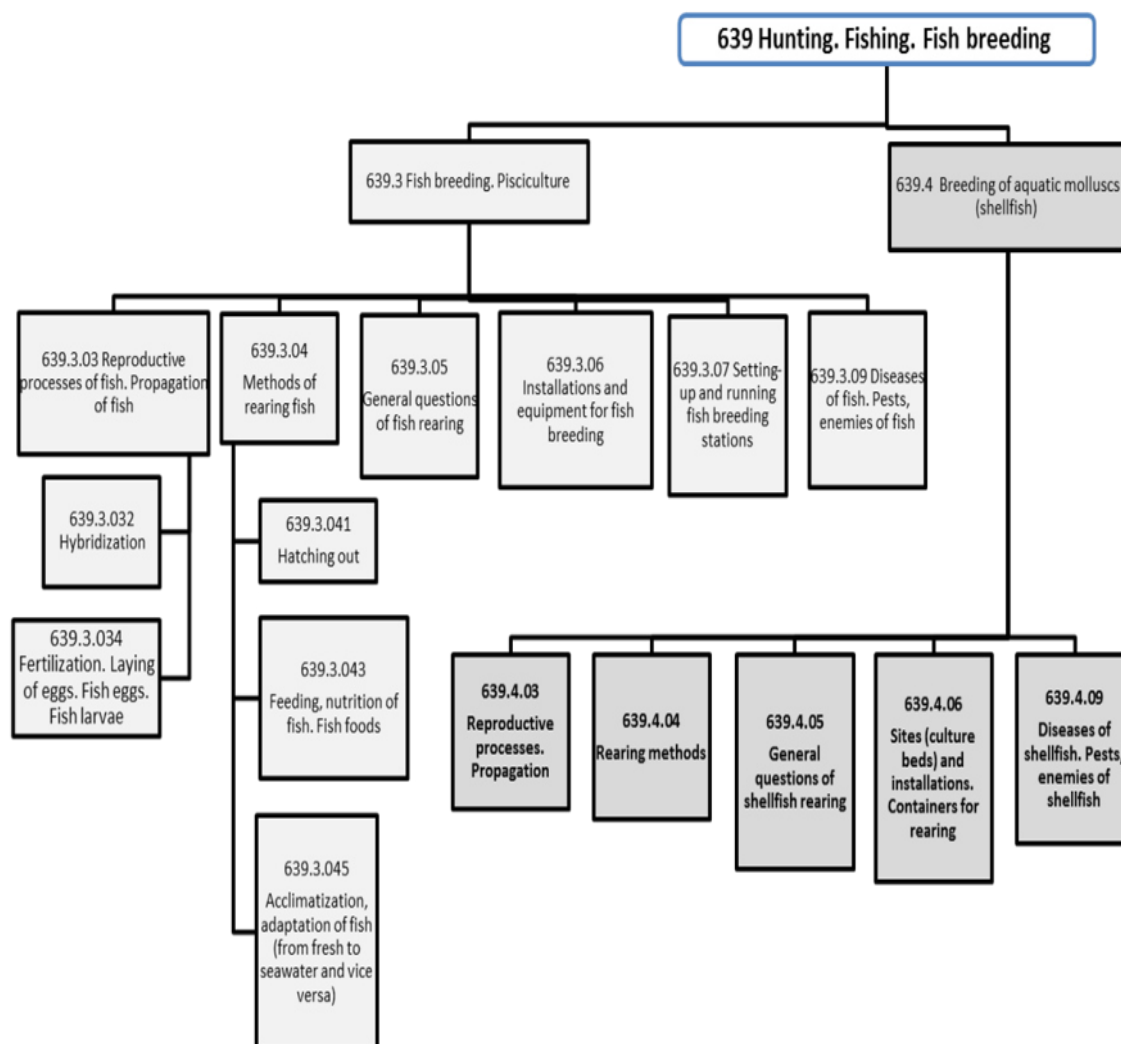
639 Hunting. Fishing. Fish breeding

639.3 Fish breeding. Pisciculture

639.4 Breeding of aquatic molluscs (shellfish)

639.3.03 Reproductive processes of fish. Propagation of fish

639.3.04 Methods of rearing fish

639.3.05 General questions of fish rearing

639.3.06 Installations and equipment for fish breeding

639.3.07 Setting-up and running fish breeding stations

639.3.09 Diseases of fish. Pests, enemies of fish

639.3.032 Hybridization

639.3.034 Fertilization. Laying of eggs. Fish eggs. Fish larvae

639.3.041 Hatching out

639.3.043 Feeding, nutrition of fish. Fish foods

639.3.045 Acclimatization, adaptation of fish (from fresh to seawater and vice versa)

639.4.03 Reproductive processes. Propagation

639.4.04 Rearing methods

639.4.05 General questions of shellfish rearing

639.4.06 Sites (culture beds) and installations. Containers for rearing

639.4.09 Diseases of shellfish. Pests, enemies of shellfish